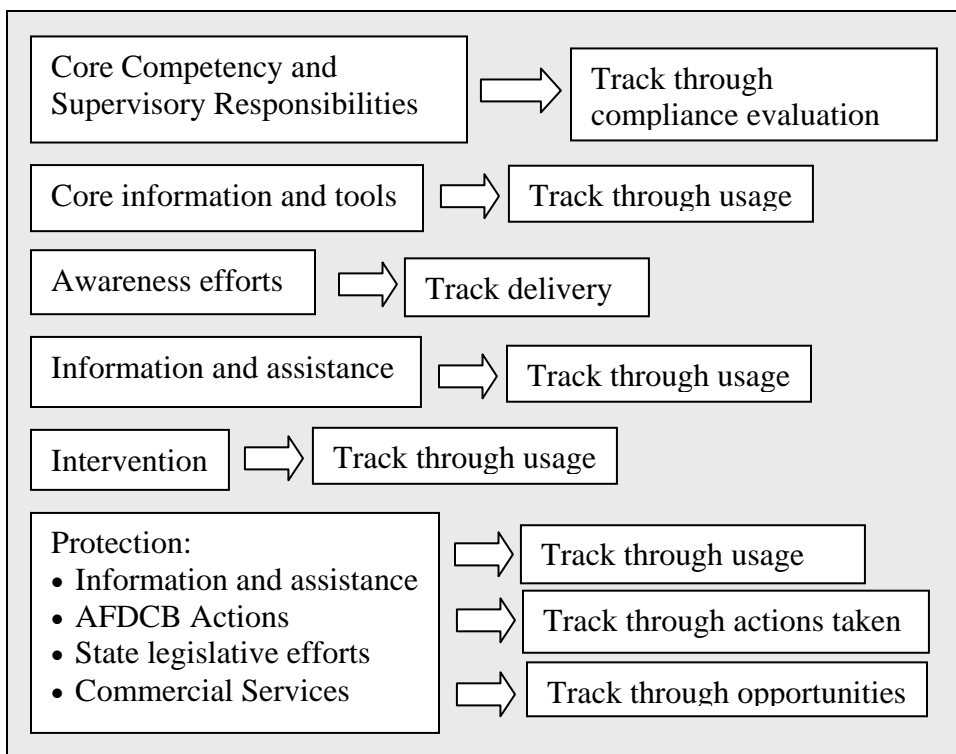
Core Competency and Supervisory Responsibilities

Track through compliance evaluation

Core information and tools

Track through usage

Awareness efforts

Track delivery

Information and assistance

Track through usage

Intervention

Track through usage

Protection:
• Information and assistance
• AFDCB Actions
• State legislative efforts
• Commercial Services

Track through usage

Track through actions taken

Track through opportunities